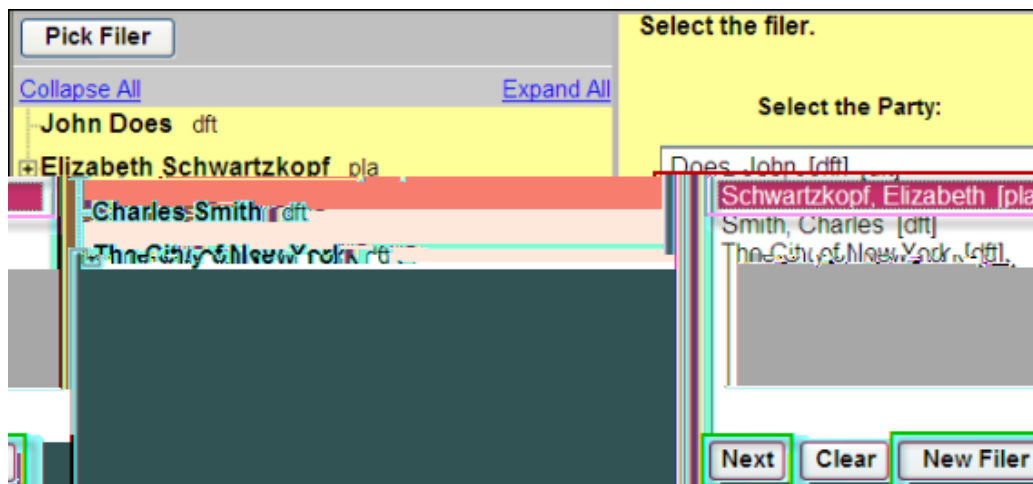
Pick Filer

Collapse All

Expand All

John Does dft

Elizabeth Schwartzkopf pla

Charles Smith dft

The City of New York dft

Select the filer.

Select the Party:

Does, John [dft]

Schwartzkopf, Elizabeth [pla

Smith, Charles [dft]

The City of New York [dft]

Next

Clear

New Filer